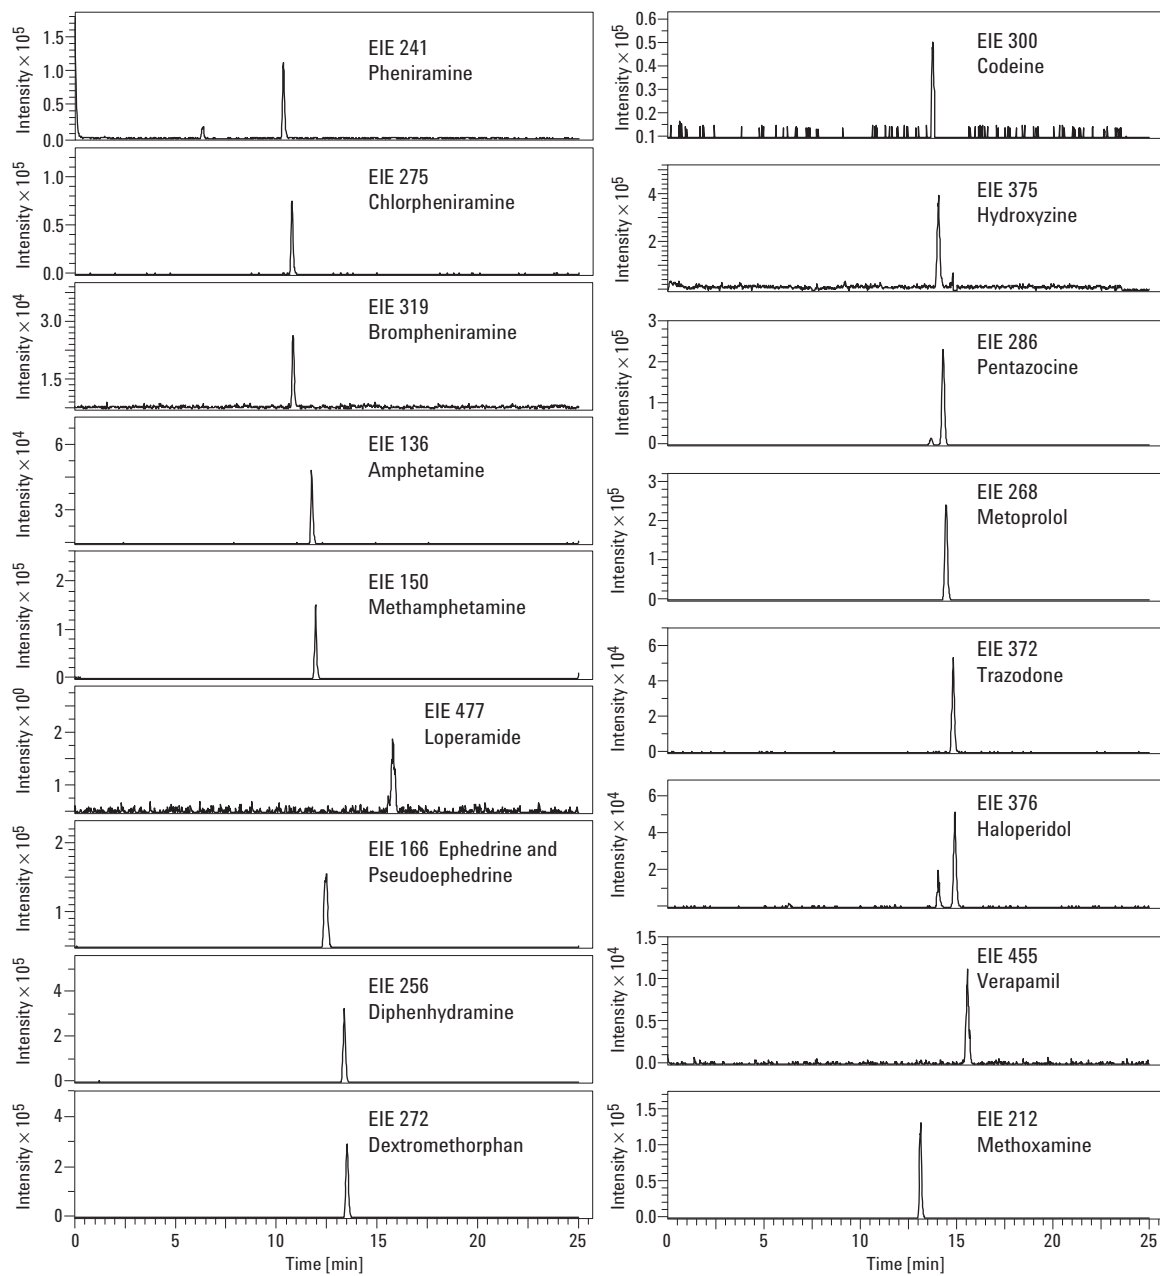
Intensity $\times 10^5$
1.5
1.0
0.5
0.0
EIE 241
Pheniramine

Intensity $\times 10^5$
1.0
0.5
0.0
EIE 275
Chlorpheniramine

Intensity $\times 10^4$
3.0
1.5
EIE 319
Brompheniramine

Intensity $\times 10^4$
6
3
EIE 136
Amphetamine

Intensity $\times 10^5$
2
1
0
EIE 150
Methamphetamine

Intensity $\times 10^0$
2
1
EIE 477
Loperamide

Intensity $\times 10^5$
2
1
EIE 166 Ephedrine and Pseudoephedrine

Intensity $\times 10^5$
4
2
0
EIE 256
Diphenhydramine

Intensity $\times 10^5$
4
2
0
EIE 272
Dextromethorphan

0
5
10
15
20
25
Time [min]

Intensity $\times 10^5$
0.6
0.5
0.4
0.3
0.2
0.1
EIE 300
Codeine

Intensity $\times 10^5$
4
2
EIE 375
Hydroxyzine

Intensity $\times 10^5$
3
2
1
0
EIE 286
Pentazocine

Intensity $\times 10^5$
3
2
1
0
EIE 268
Metoprolol

Intensity $\times 10^4$
6
4
2
0
EIE 372
Trazodone

Intensity $\times 10^4$
6
4
2
EIE 376
Haloperidol

Intensity $\times 10^4$
1.5
1.0
0.5
0.0
EIE 455
Verapamil

Intensity $\times 10^5$
1.5
1.0
0.5
0.0
EIE 212
Methoxamine

0
5
10
15
20
25
Time [min]